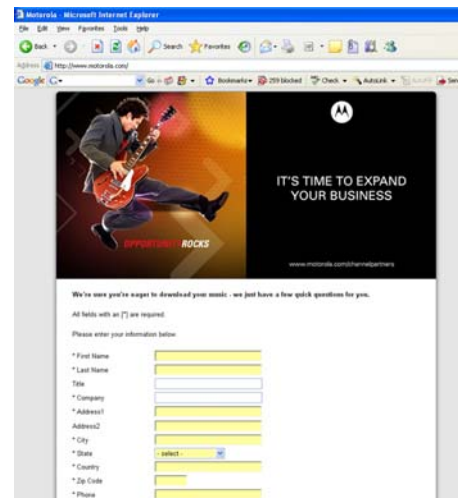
Motorola - Microsoft Internet Explorer
File Edit View Favorites Tools Help
Back Search Favorites
Address http://www.motorola.com/
Google G- Go Bookmarks 259 blocked Check AutoLink AutoFill Send

IT'S TIME TO EXPAND YOUR BUSINESS

OPPORTUNITY ROCKS

www.motorola.com/channelpartners

We're sure you're eager to download your music - we just have a few quick questions for you.

All fields with an (*) are required.

Please enter your information below

* First Name
* Last Name
Title
* Company
* Address1
Address2
* City
* State - select -
* Country
* Zip Code
* Phone